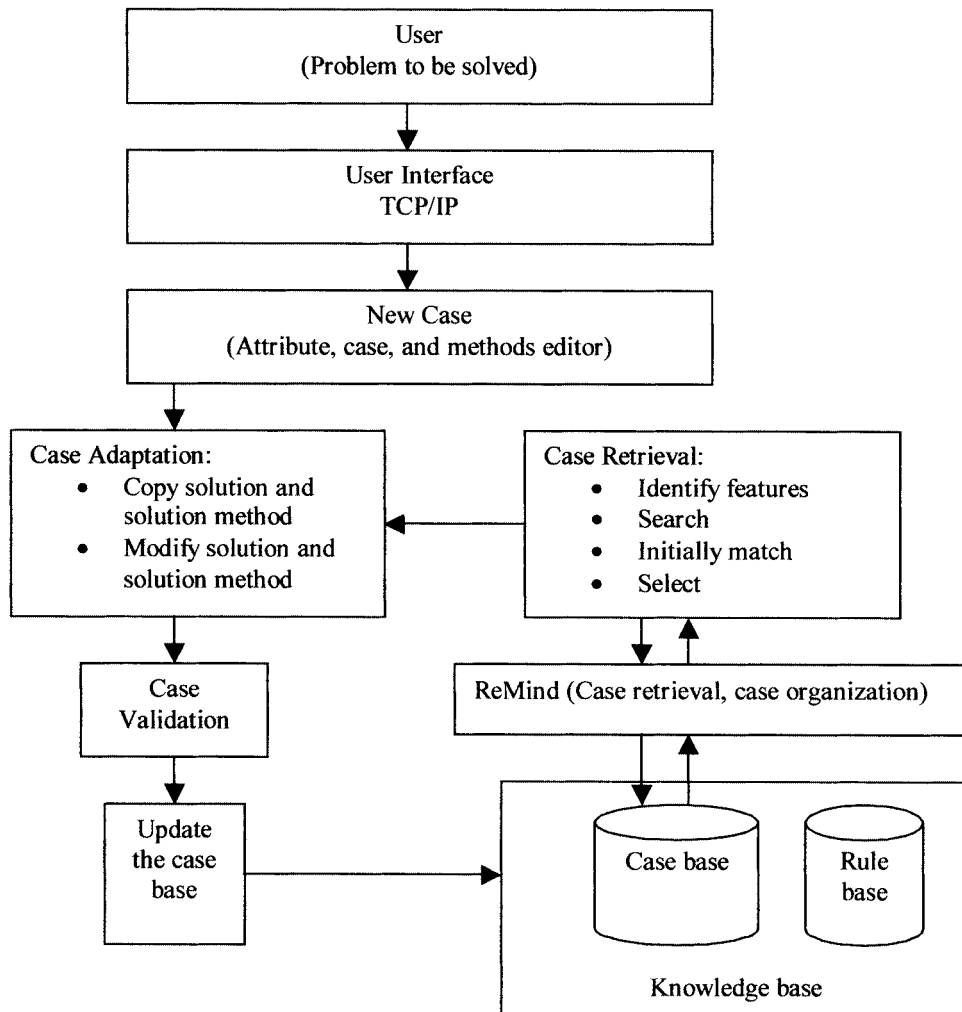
User
(Problem to be solved)

User Interface
TCP/IP

New Case
(Attribute, case, and methods editor)

Case Adaptation:
- Copy solution and solution method
- Modify solution and solution method

Case Retrieval:
- Identify features
- Search
- Initially match
- Select

ReMind (Case retrieval, case organization)

Case Validation

Update the case base

Case base

Rule base

Knowledge base